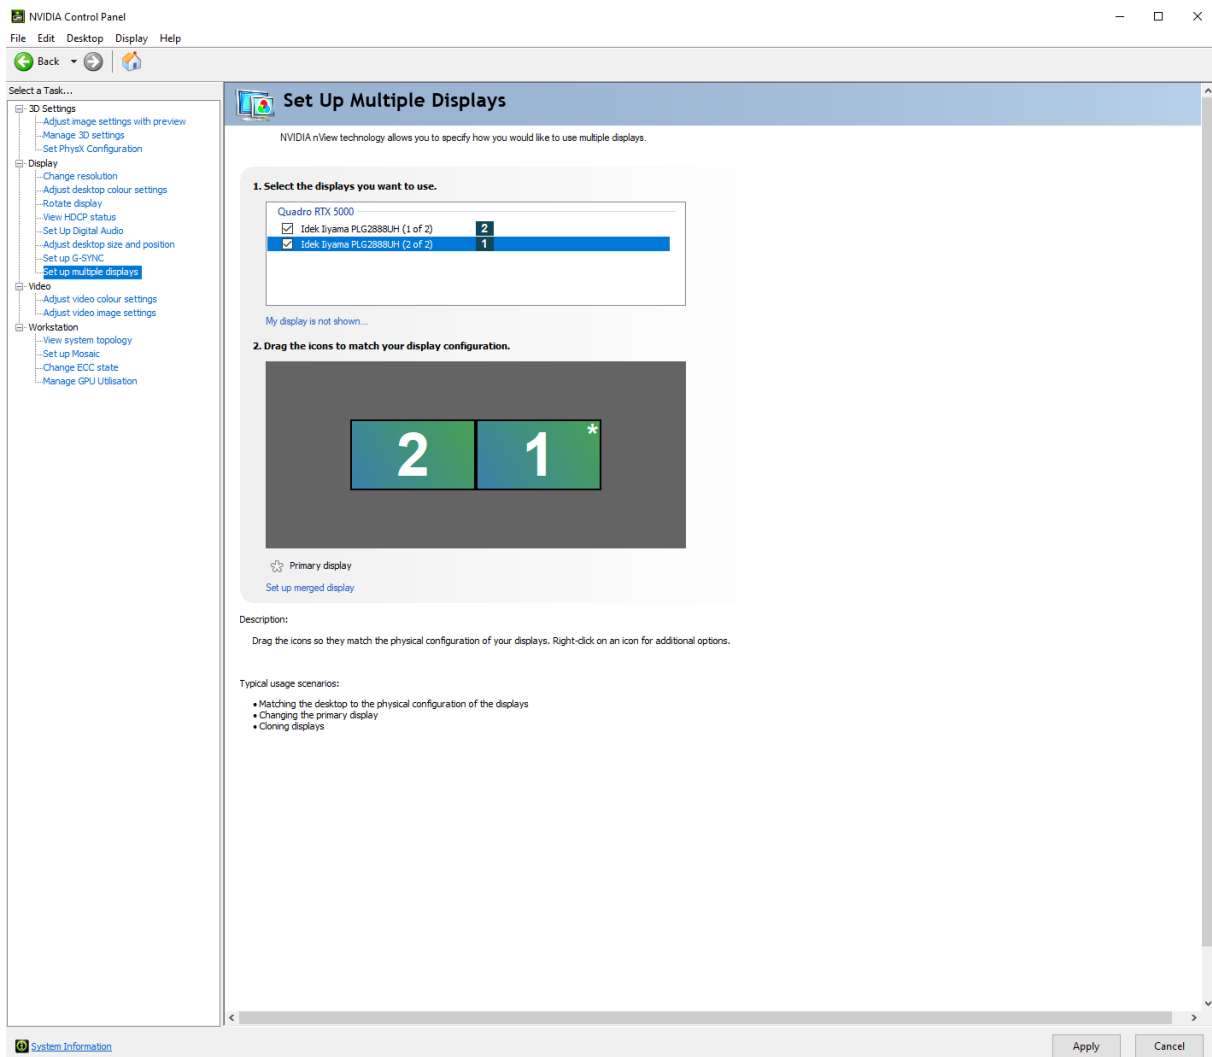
NVIDIA Control Panel

File Edit Desktop Display Help

Back

Select a Task...

3D Settings
Adjust image settings with preview
Manage 3D settings
Set PhysX Configuration
Display
Change resolution
Adjust desktop colour settings
Rotate display
View HDCP status
Set Up Digital Audio
Adjust desktop size and position
Set up G-SYNC
Set up multiple displays
Video
Adjust video colour settings
Adjust video image settings
Workstation
View system topology
Set up Mosaic
Change ECC state
Manage GPU Utilisation

Set Up Multiple Displays

NVIDIA nView technology allows you to specify how you would like to use multiple displays.

1. Select the displays you want to use.

Quadro RTX 5000
Idek Iiyama PLG2888UH (1 of 2) 2
Idek Iiyama PLG2888UH (2 of 2) 1

My display is not shown...

2. Drag the icons to match your display configuration.

2 1 *

Primary display

Set up merged display

Description:

Drag the icons so they match the physical configuration of your displays. Right-click on an icon for additional options.

Typical usage scenarios:

• Matching the desktop to the physical configuration of the displays
• Changing the primary display
• Cloning displays

System Information

Apply Cancel